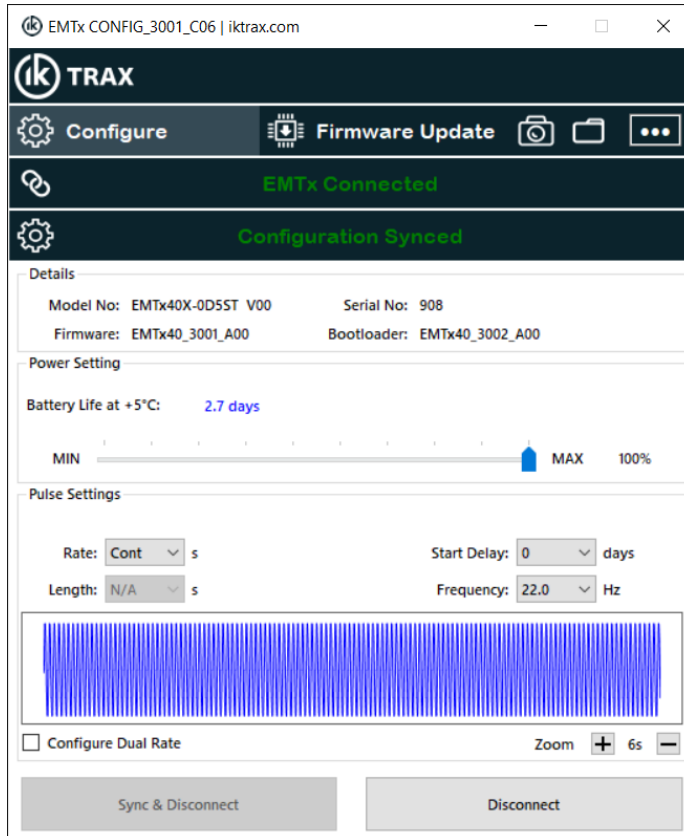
EMTx CONFIG_3001_C06 | iktrax.com

ik TRAX

Configure

Firmware Update

EMTx Connected

Configuration Synced

Details

Model No: EMTx40X-0D5ST V00

Serial No: 908

Firmware: EMTx40_3001_A00

Bootloader: EMTx40_3002_A00

Power Setting

Battery Life at +5°C: 2.7 days

MIN

MAX 100%

Pulse Settings

Rate: Cont s

Start Delay: 0 days

Length: N/A s

Frequency: 22.0 Hz

Configure Dual Rate

Zoom + 6s −

Sync & Disconnect

Disconnect